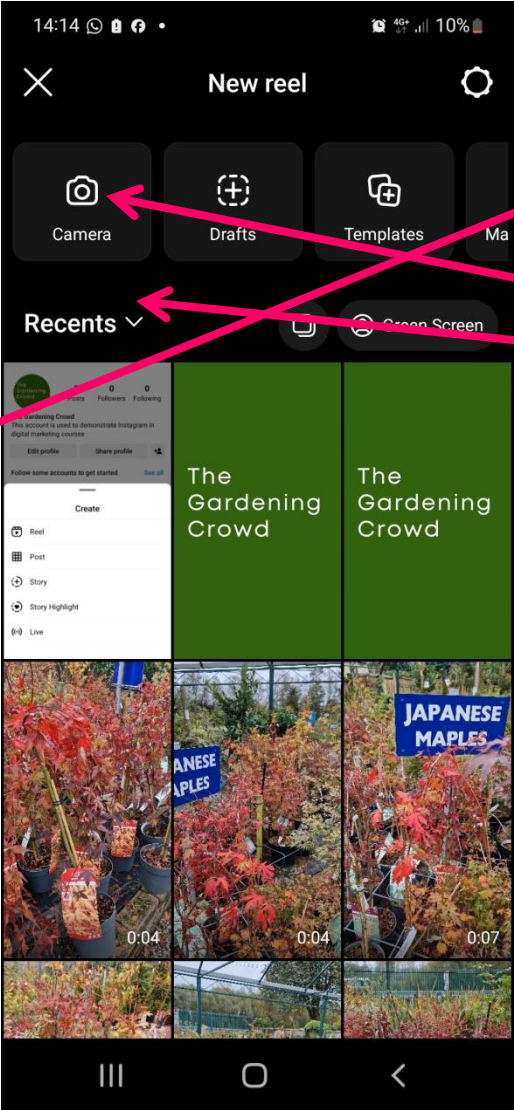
14:14 4G+ 10%

New reel

Camera

Drafts

Templates

Ma

Recents

Green Screen

The Gardening Crowd

0 Posts 0 Followers 0 Following

The Gardening Crowd
This account is used to demonstrate Instagram in digital marketing courses

Edit profile

Share profile

Follow some accounts to get started

See all

Create

Reel

Post

Story

Story Highlight

Live

The Gardening Crowd

The Gardening Crowd

0:04

ANESE MAPLES

0:04

JAPANESE MAPLES

0:07